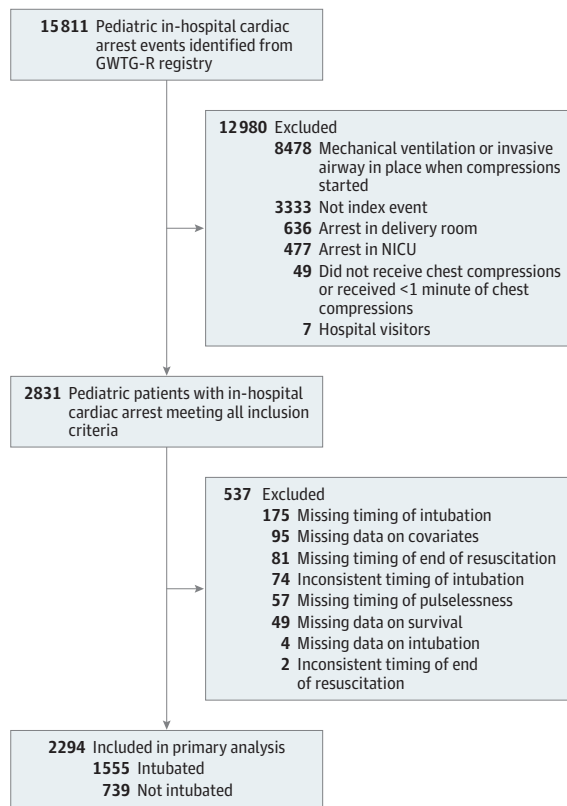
15811 Pediatric in-hospital cardiac arrest events identified from GWTG-R registry

12980 Excluded
8478 Mechanical ventilation or invasive airway in place when compressions started
3333 Not index event
636 Arrest in delivery room
477 Arrest in NICU
49 Did not receive chest compressions or received <1 minute of chest compressions
7 Hospital visitors

2831 Pediatric patients with in-hospital cardiac arrest meeting all inclusion criteria

537 Excluded
175 Missing timing of intubation
95 Missing data on covariates
81 Missing timing of end of resuscitation
74 Inconsistent timing of intubation
57 Missing timing of pulselessness
49 Missing data on survival
4 Missing data on intubation
2 Inconsistent timing of end of resuscitation

2294 Included in primary analysis
1555 Intubated
739 Not intubated